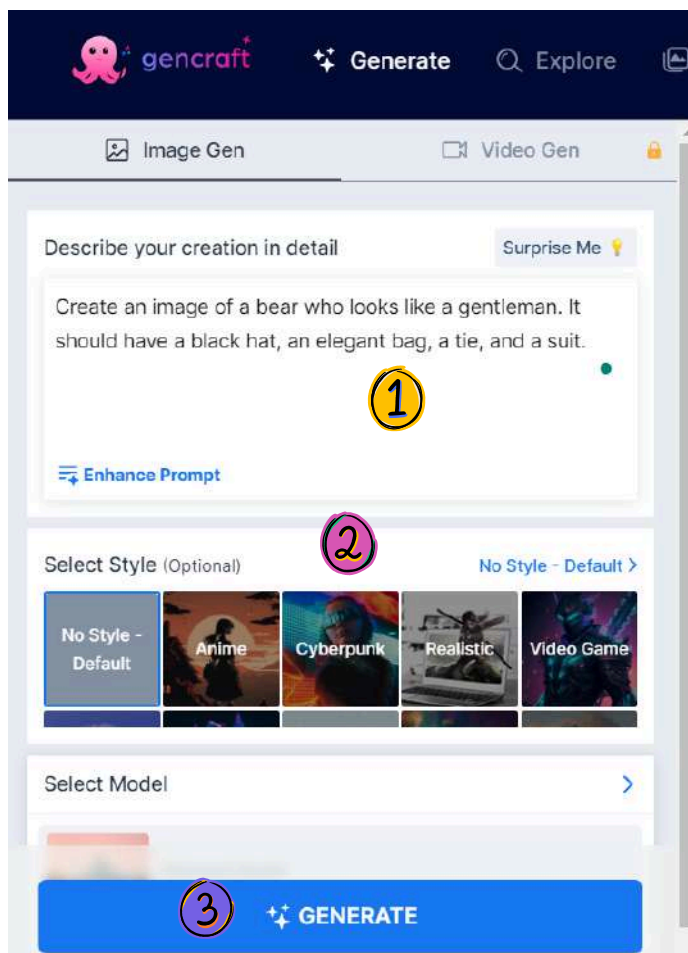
gencraft
Generate
Explore

Image Gen
Video Gen

Describe your creation in detail
Surprise Me

Create an image of a bear who looks like a gentleman. It should have a black hat, an elegant bag, a tie, and a suit.

1

Enhance Prompt

2

Select Style (Optional)
No Style - Default >

No Style - Default
Anime
Cyberpunk
Realistic
Video Game

Select Model >

3
GENERATE